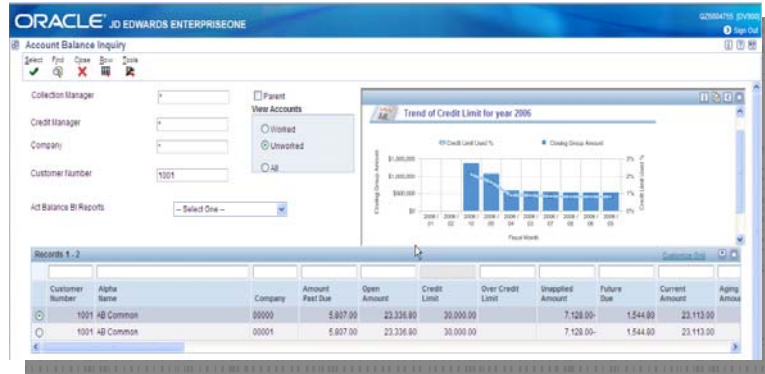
ORACLE JD EDWARDS ENTERPRISEONE

GZ6504755 (DV900)
Sign Out

Account Balance Inquiry

Select Find Close Row Tools

Collection Manager *
Credit Manager *
Company *
Customer Number 1001
Act Balance BI Reports -- Select One --

Parent
View Accounts
Worked
Unworked
All

Trend of Credit Limit for year 2006

Credit Limit Used % Closing Group Amount

$1,200,000
$1,000,000
$500,000
$0

Closing Group Amount
Credit Limit Used %

2006 / 01 2006 / 02 2006 / 03 2006 / 04 2006 / 05 2006 / 06 2006 / 07 2006 / 08 2006 / 09 2006 / 10

Fiscal Month

Records 1 - 2

Customize Grid

| | Customer Number | Alpha Name | Company | Amount Past Due | Open Amount | Credit Limit | Over Credit Limit | Unapplied Amount | Future Due | Current Amount | Aging Amou |
|---|---|---|---|---|---|---|---|---|---|---|---|
| ⊙ | 1001 | AB Common | 00000 | 5,807.00 | 23,336.80 | 30,000.00 | | 7,128.00- | 1,544.80 | 23,113.00 | |
| ○ | 1001 | AB Common | 00001 | 5,807.00 | 23,336.80 | 30,000.00 | | 7,128.00- | 1,544.80 | 23,113.00 | |